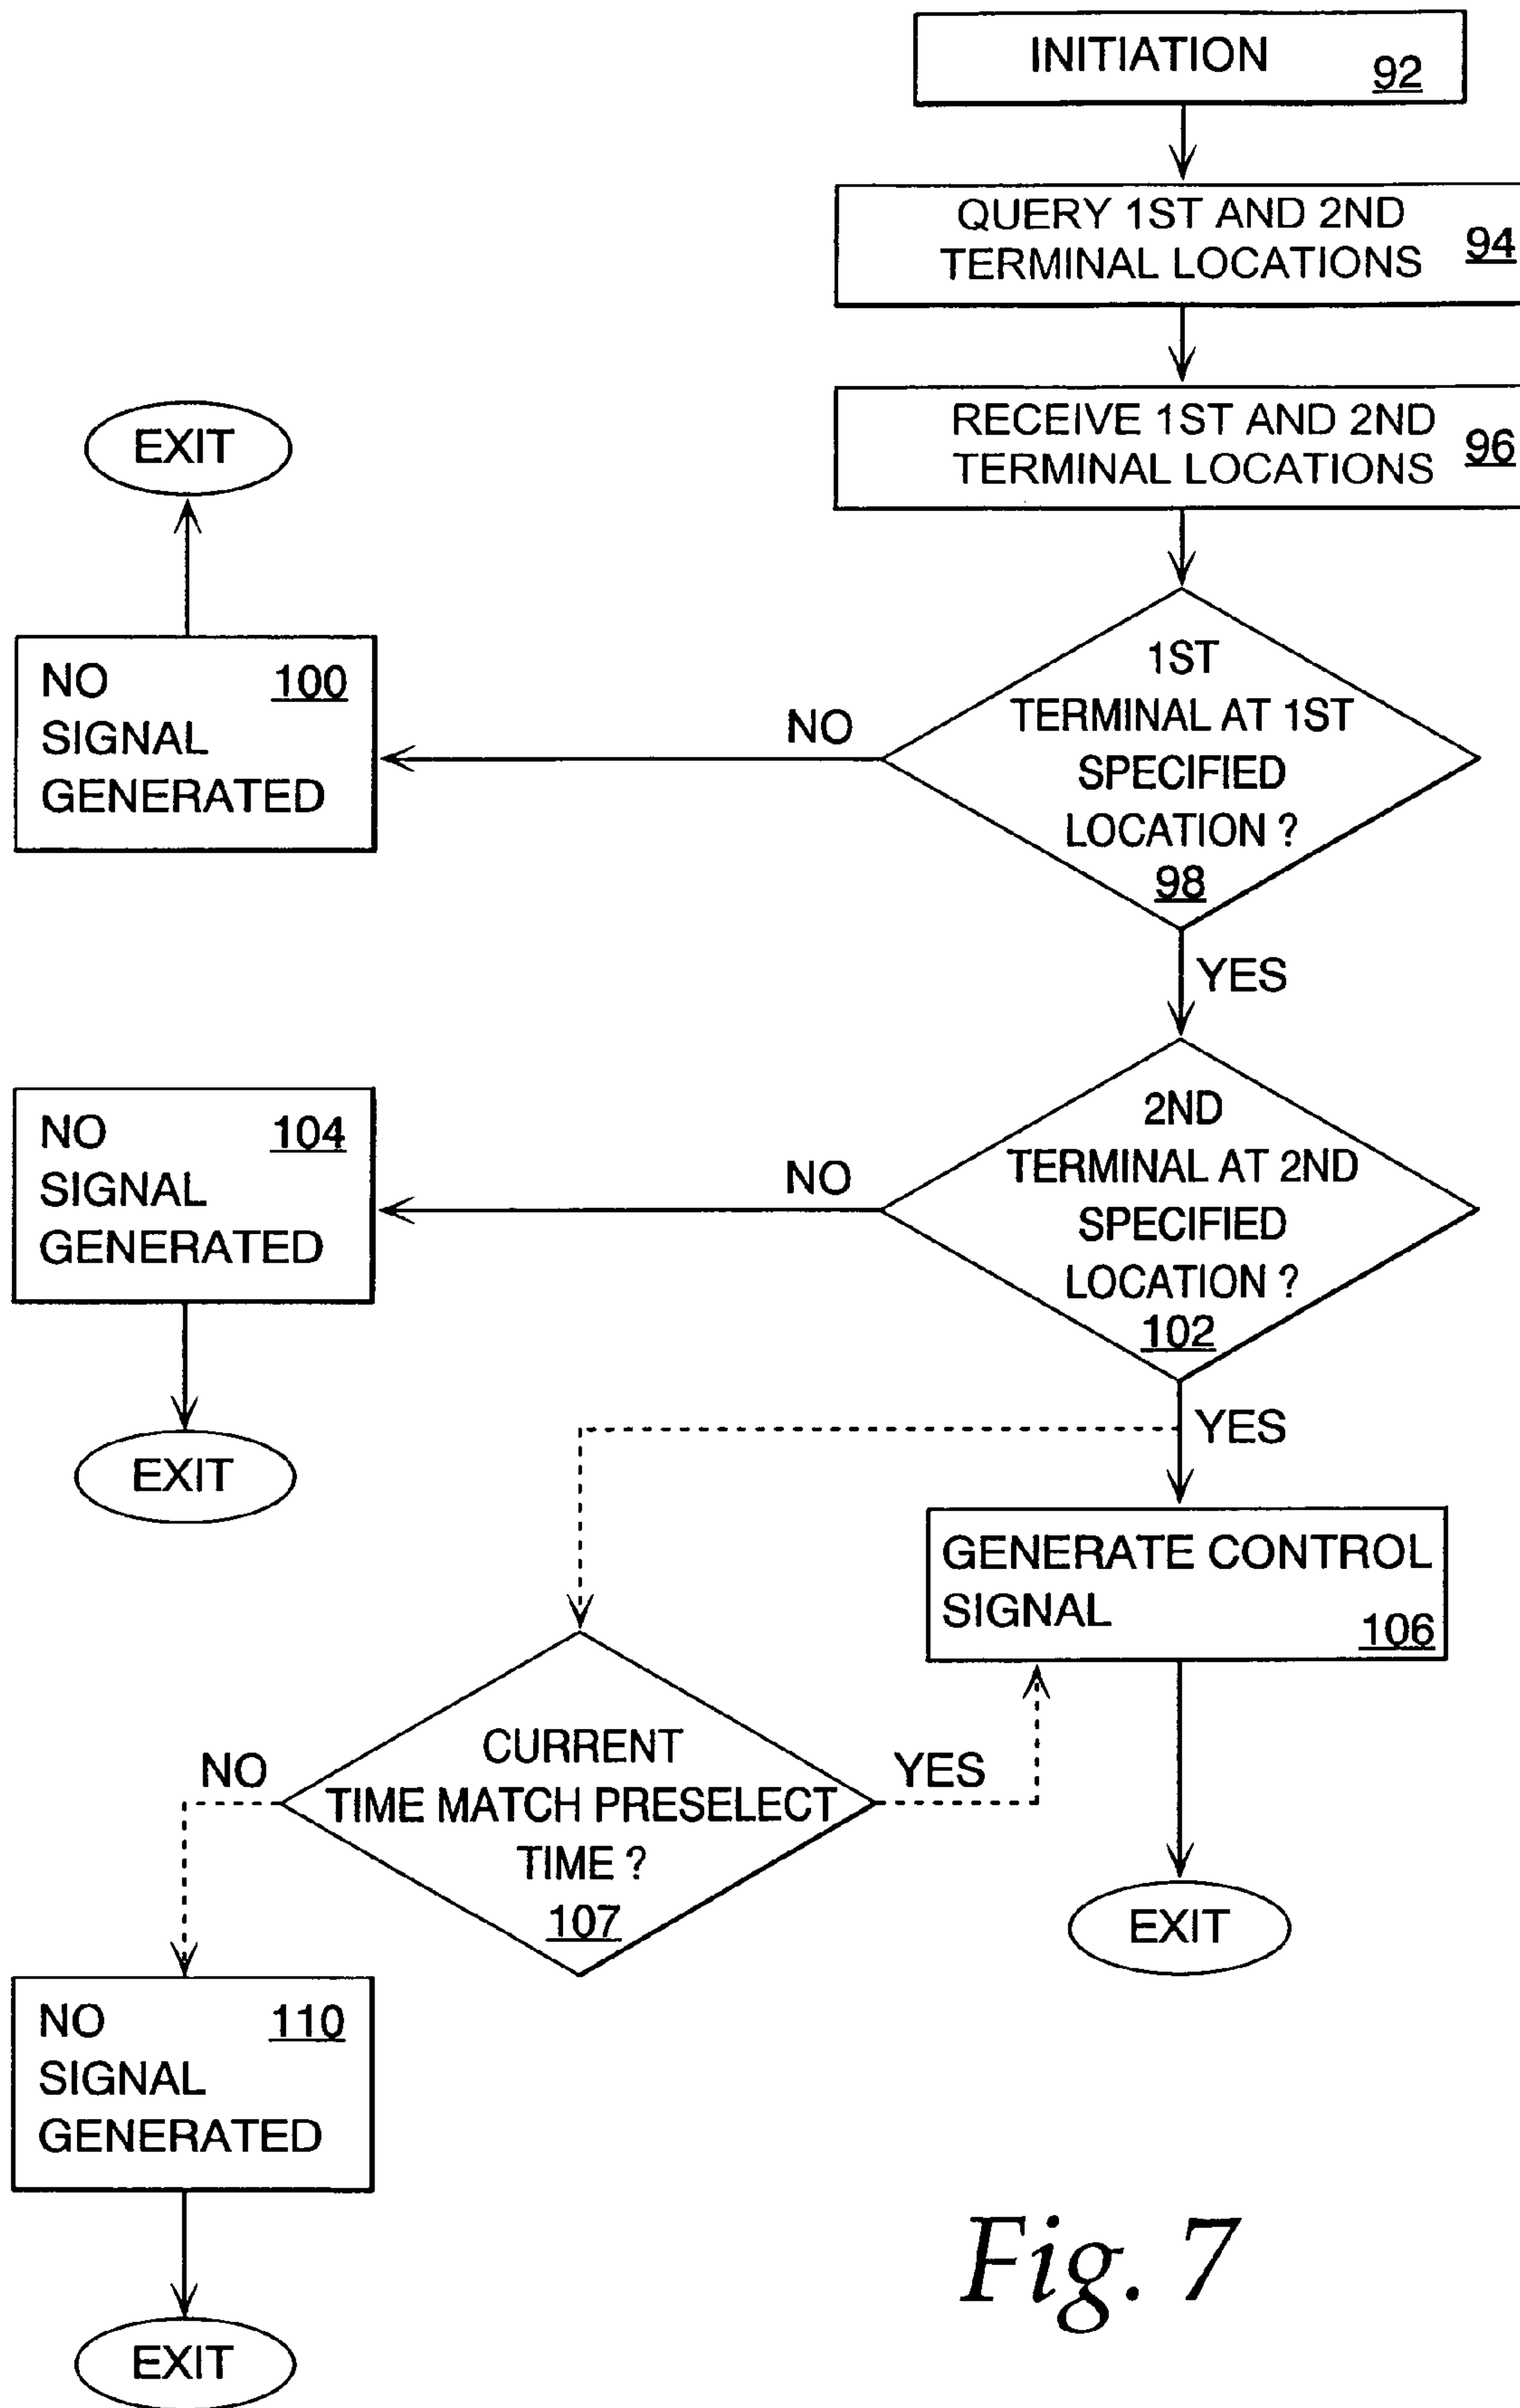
INITIATION 92

QUERY 1ST AND 2ND TERMINAL LOCATIONS 94

RECEIVE 1ST AND 2ND TERMINAL LOCATIONS 96

EXIT

NO SIGNAL GENERATED 100

NO

1ST TERMINAL AT 1ST SPECIFIED LOCATION ? 98

YES

NO SIGNAL GENERATED 104

NO

2ND TERMINAL AT 2ND SPECIFIED LOCATION ? 102

EXIT

YES

GENERATE CONTROL SIGNAL 106

NO

CURRENT TIME MATCH PRESELECT TIME ? 107

YES

EXIT

NO SIGNAL GENERATED 110

Fig. 7

EXIT